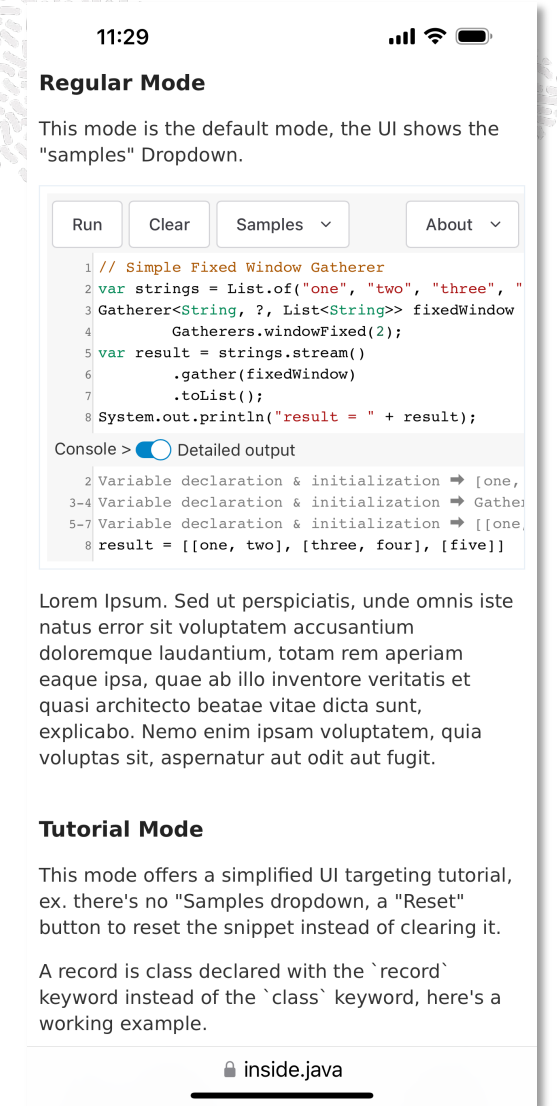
11:29

Regular Mode

This mode is the default mode, the UI shows the "samples" Dropdown.

Run Clear Samples About

1 // Simple Fixed Window Gatherer
2 var strings = List.of("one", "two", "three", "
3 Gatherer<String, ?, List<String>> fixedWindow
4 Gatherers.windowFixed(2);
5 var result = strings.stream()
6 .gather(fixedWindow)
7 .toList();
8 System.out.println("result = " + result);

Console > Detailed output

2 Variable declaration & initialization ➡ [one,
3-4 Variable declaration & initialization ➡ Gathe
5-7 Variable declaration & initialization ➡ [[one
8 result = [[one, two], [three, four], [five]]

Lorem Ipsum. Sed ut perspiciatis, unde omnis iste natus error sit voluptatem accusantium doloremque laudantium, totam rem aperiam eaque ipsa, quae ab illo inventore veritatis et quasi architecto beatae vitae dicta sunt, explicabo. Nemo enim ipsam voluptatem, quia voluptas sit, aspernatur aut odit aut fugit.

Tutorial Mode

This mode offers a simplified UI targeting tutorial, ex. there's no "Samples dropdown, a "Reset" button to reset the snippet instead of clearing it.

A record is class declared with the `record` keyword instead of the `class` keyword, here's a working example.

inside.java